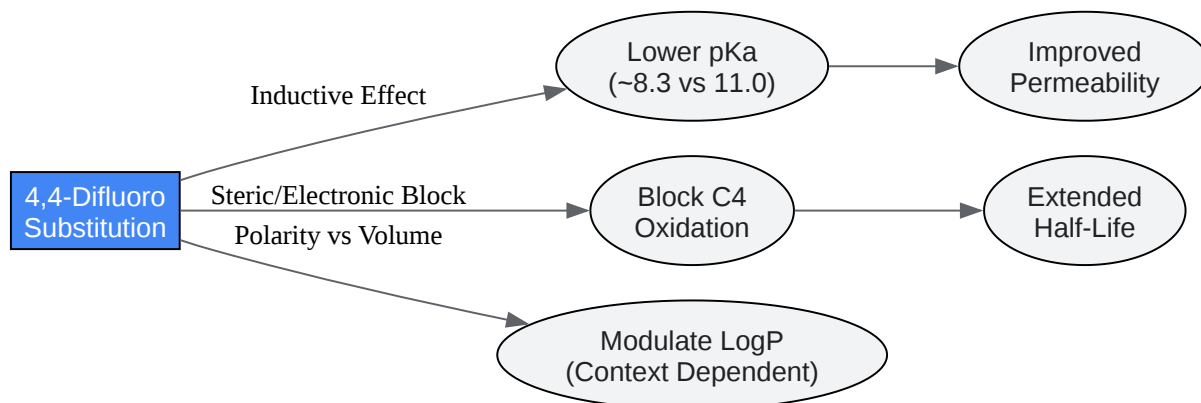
4,4-Difluoro Substitution

Inductive Effect

Lower pKa (~8.3 vs 11.0)

Improved Permeability

Steric/Electronic Block

Block C4 Oxidation

Extended Half-Life

Polarity vs Volume

Modulate LogP (Context Dependent)